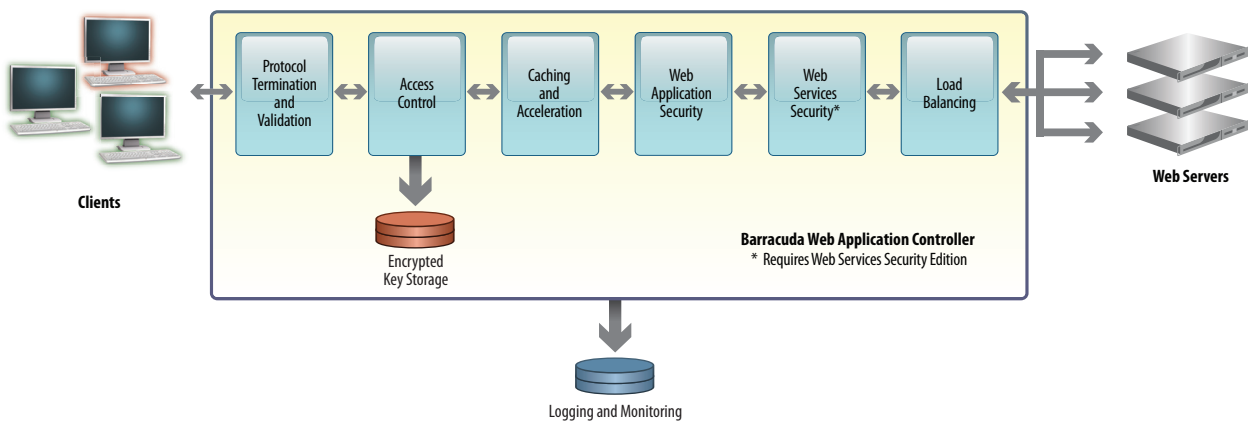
Clients

Protocol Termination and Validation

Access Control

Caching and Acceleration

Web Application Security

Web Services Security*

Load Balancing

Web Servers

Encrypted Key Storage

Barracuda Web Application Controller
* Requires Web Services Security Edition

Logging and Monitoring